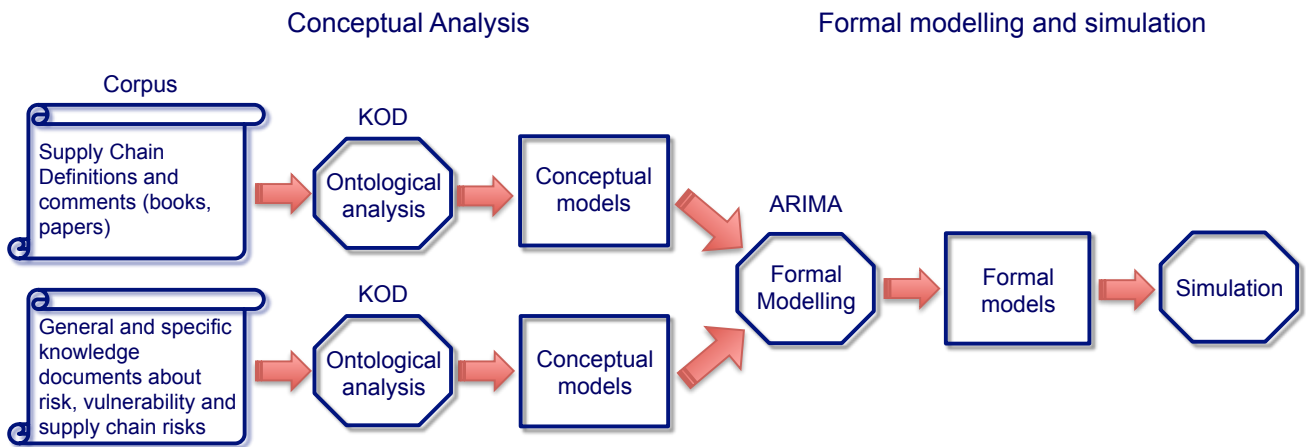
Conceptual Analysis

Formal modelling and simulation

Corpus

Supply Chain Definitions and comments (books, papers)

KOD

Ontological analysis

Conceptual models

ARIMA

Formal Modelling

Formal models

Simulation

General and specific knowledge documents about risk, vulnerability and supply chain risks

KOD

Ontological analysis

Conceptual models